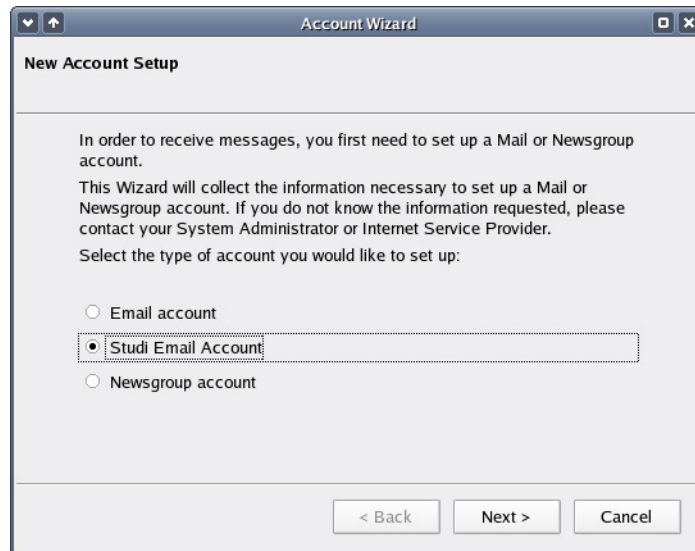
Account Wizard

New Account Setup

In order to receive messages, you first need to set up a Mail or Newsgroup account.

This Wizard will collect the information necessary to set up a Mail or Newsgroup account. If you do not know the information requested, please contact your System Administrator or Internet Service Provider.

Select the type of account you would like to set up:

Email account

Studi Email Account

Newsgroup account

< Back

Next >

Cancel